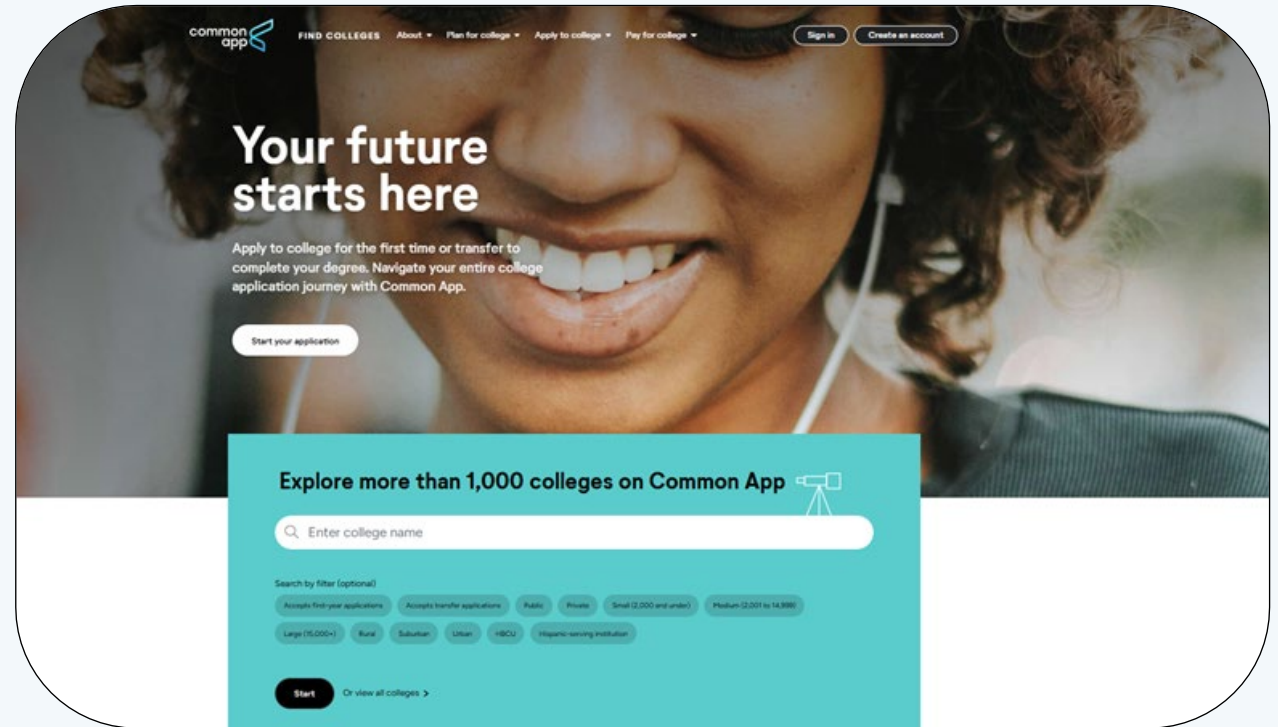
common app

FIND COLLEGES About Plan for college Apply to college Pay for college

Sign in Create an account

Your future starts here

Apply to college for the first time or transfer to complete your degree. Navigate your entire college application journey with Common App.

Start your application

Explore more than 1,000 colleges on Common App

Enter college name

Search by filter (optional)

Accepts first-year applications Accepts transfer applications Public Private Small (2,000 and under) Medium (2,001 to 14,999) Large (15,000+) Rural Suburban Urban HBCU Hispanic-serving institution

Start Or view all colleges >